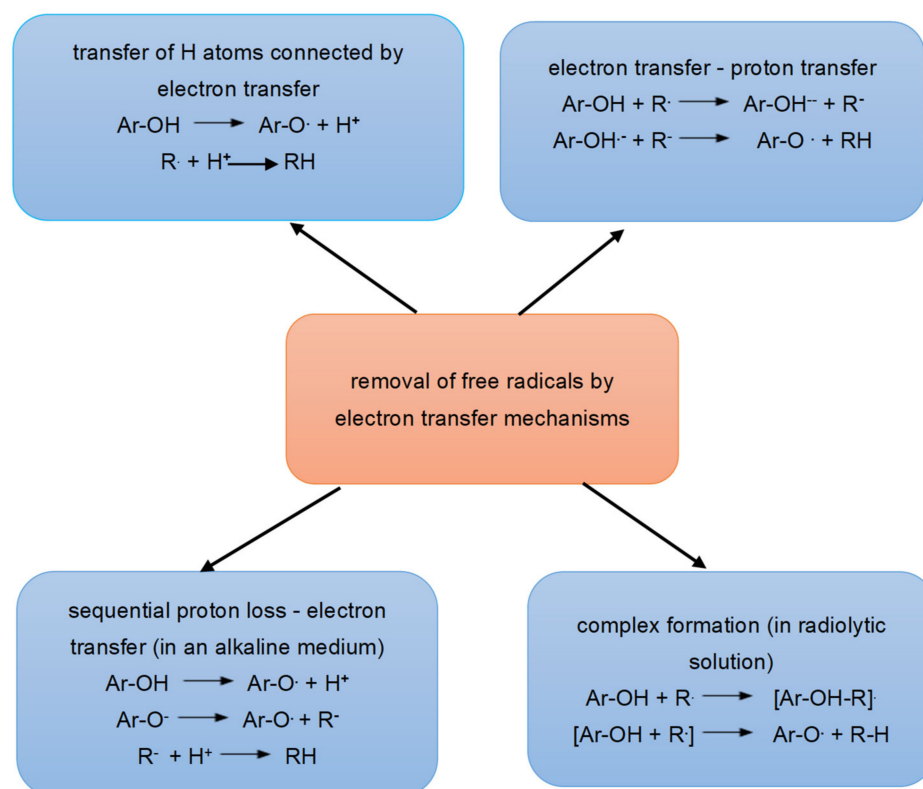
transfer of H atoms connected by electron transfer
Ar-OH $\longrightarrow$ Ar-O· + H⁺
R· + H⁺ $\longrightarrow$ RH

electron transfer - proton transfer
Ar-OH + R· $\longrightarrow$ Ar-OH·⁻ + R⁻
Ar-OH·⁻ + R⁻ $\longrightarrow$ Ar-O · + RH

removal of free radicals by electron transfer mechanisms

sequential proton loss - electron transfer (in an alkaline medium)
Ar-OH $\longrightarrow$ Ar-O· + H⁺
Ar-O⁻ $\longrightarrow$ Ar-O· + R⁻
R⁻ + H⁺ $\longrightarrow$ RH

complex formation (in radiolytic solution)
Ar-OH + R· $\longrightarrow$ [Ar-OH-R]·
[Ar-OH + R·] $\longrightarrow$ Ar-O· + R-H